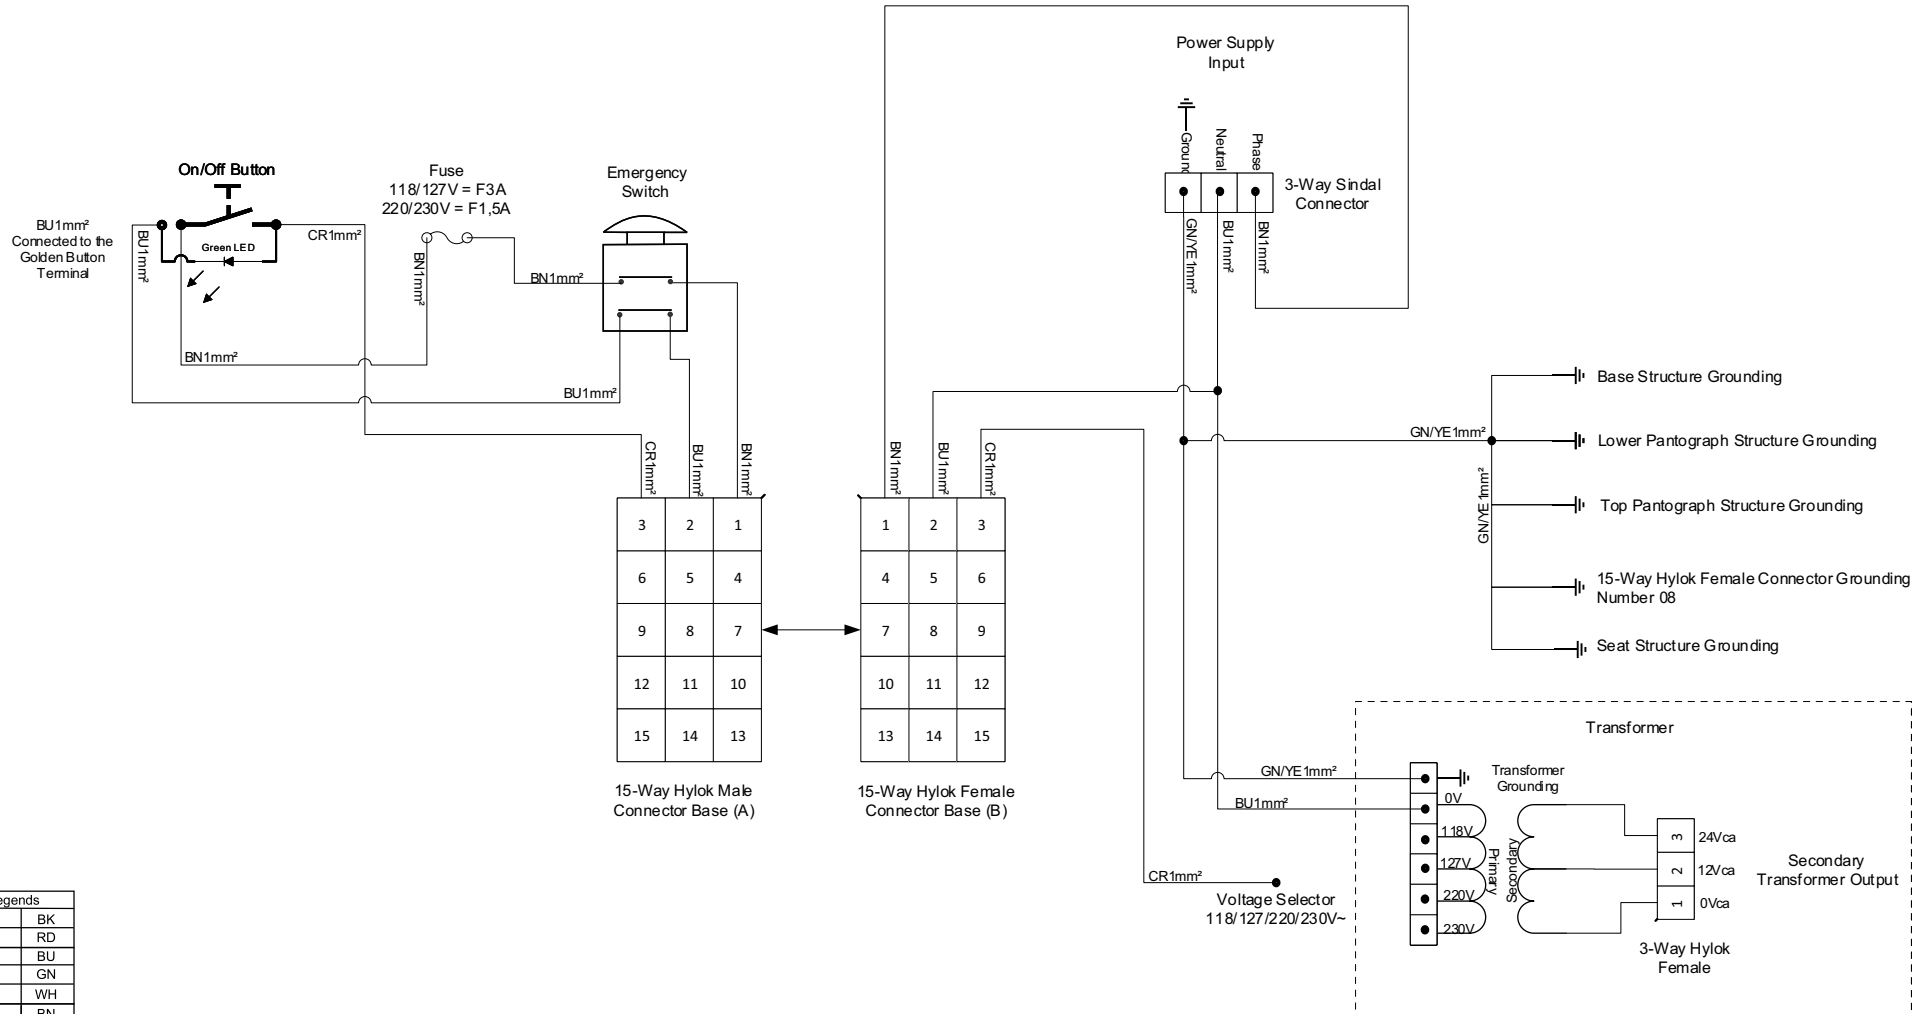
Power Supply Input

Ground
Neutral
Phase

3-Way Sindal Connector

GN/YE1mm²
BU1mm²
BN1mm²

On/Off Button

Green LED

BU1mm² Connected to the Golden Button Terminal

BU1mm²

CR1mm²

Fuse
118/127V = F3A
220/230V = F1,5A

BN1mm²

Emergency Switch

BN1mm²

BN1mm²

BU1mm²

CR1mm²
BU1mm²
BN1mm²

BN1mm²
BU1mm²
CR1mm²

| 3 | 2 | 1 |
|---|---|---|
| 6 | 5 | 4 |
| 9 | 8 | 7 |
| 12 | 11 | 10 |
| 15 | 14 | 13 |

| 1 | 2 | 3 |
|---|---|---|
| 4 | 5 | 6 |
| 7 | 8 | 9 |
| 10 | 11 | 12 |
| 13 | 14 | 15 |

15-Way Hylok Male Connector Base (A)

15-Way Hylok Female Connector Base (B)

GN/YE1mm²

GN/YE1mm²

Base Structure Grounding
Lower Pantograph Structure Grounding
Top Pantograph Structure Grounding
15-Way Hylok Female Connector Grounding Number 08
Seat Structure Grounding

Transformer

GN/YE1mm²
BU1mm²

Transformer Grounding

0V
118V
127V
220V
230V

Primary
Secondary

3 24Vca
2 12Vca
1 0Vca

Secondary Transformer Output

3-Way Hylok Female

CR1mm²

Voltage Selector
118/127/220/230V~

| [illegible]egends | |
|---|---|
| | BK |
| | RD |
| | BU |
| | GN |
| | WH |
| | BN |